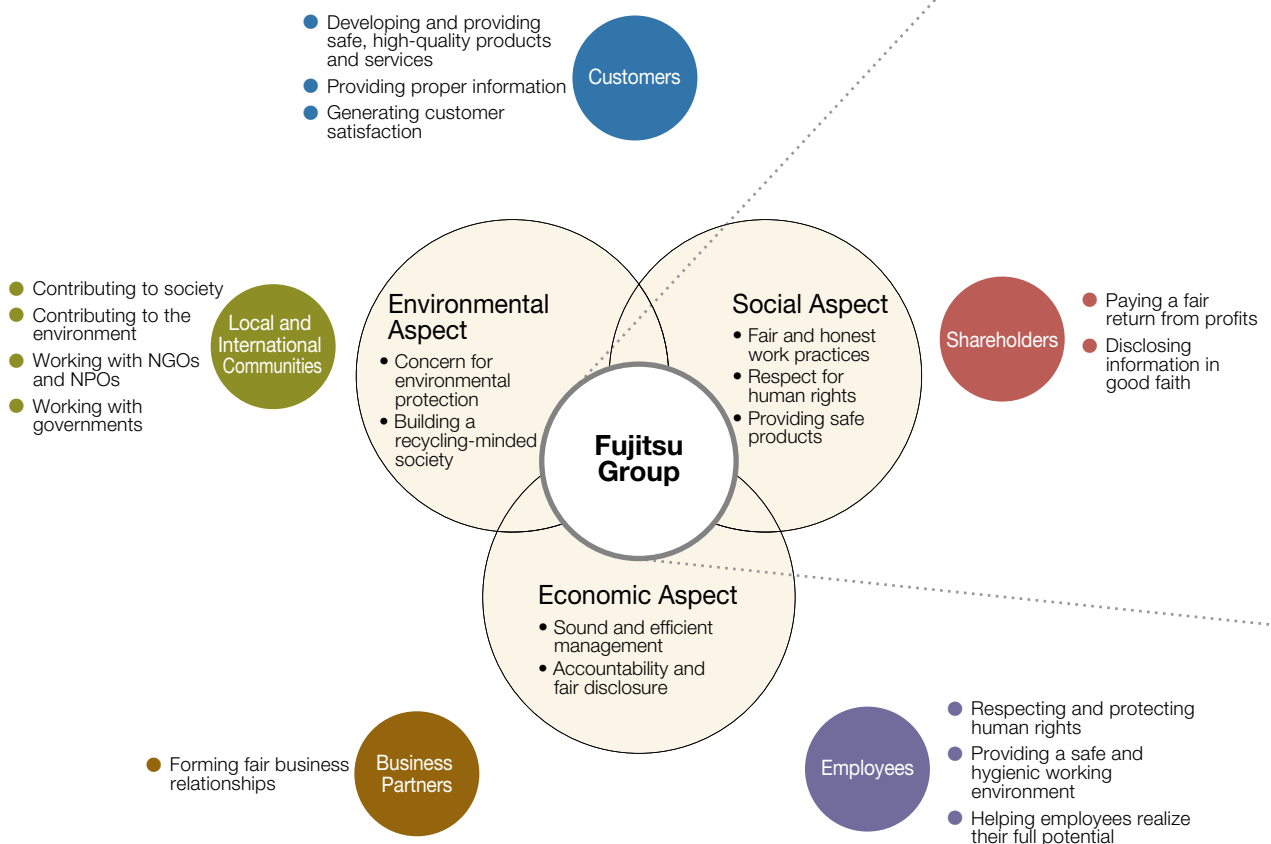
Developing and providing safe, high-quality products and services
Providing proper information
Generating customer satisfaction

Customers

Contributing to society
Contributing to the environment
Working with NGOs and NPOs
Working with governments

Local and International Communities

Environmental Aspect
• Concern for environmental protection
• Building a recycling-minded society

Social Aspect
• Fair and honest work practices
• Respect for human rights
• Providing safe products

Shareholders

Paying a fair return from profits
Disclosing information in good faith

Fujitsu Group

Economic Aspect
• Sound and efficient management
• Accountability and fair disclosure

Forming fair business relationships

Business Partners

Employees

Respecting and protecting human rights
Providing a safe and hygienic working environment
Helping employees realize their full potential